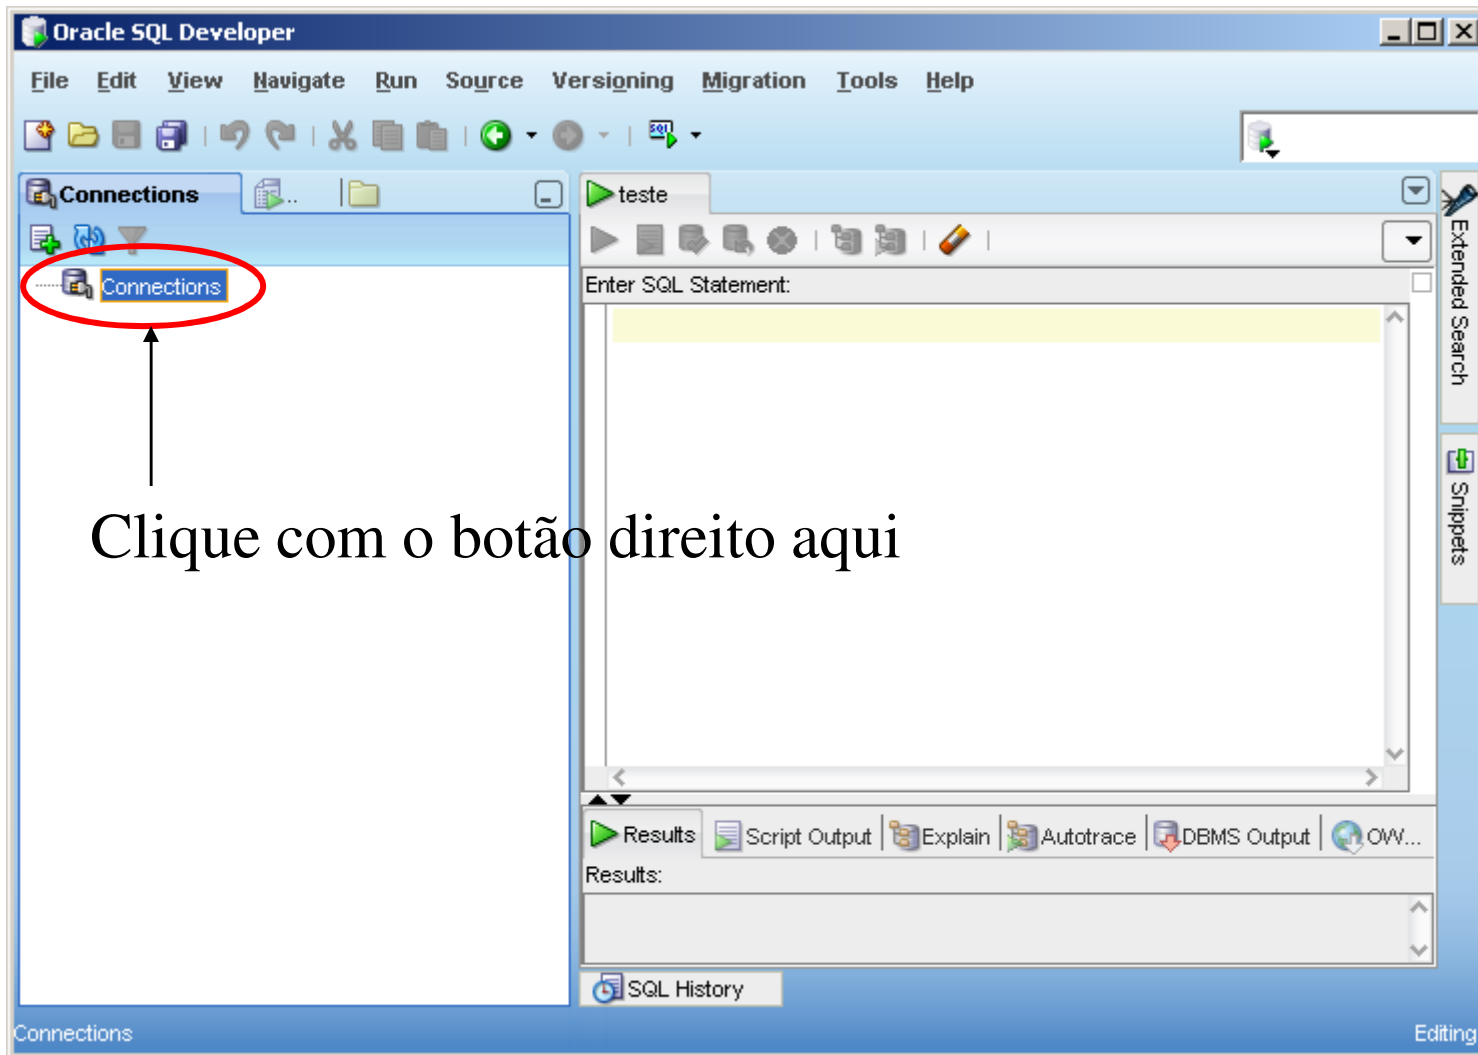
Oracle SQL Developer

File Edit View Navigate Run Source Versioning Migration Tools Help

Connections

Connections

teste

Enter SQL Statement:

Clique com o botão direito aqui

Extended Search

Snippets

Results Script Output Explain Autotrace DBMS Output OW...

Results:

SQL History

Connections

Editing